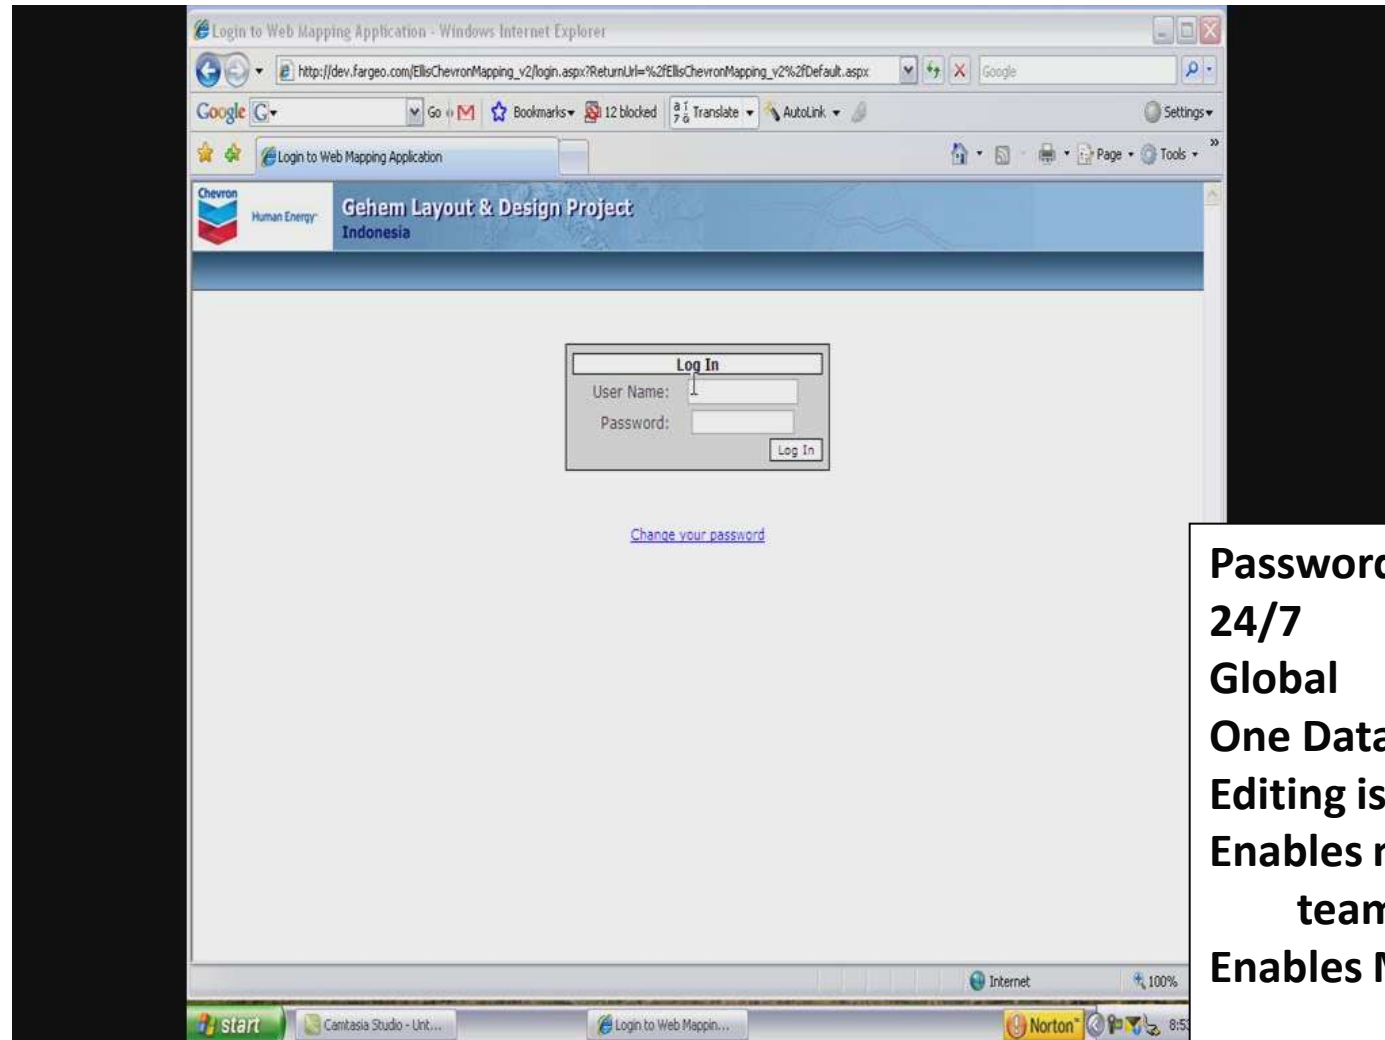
Login to Web Mapping Application - Windows Internet Explorer

http://dev.fargeo.com/EllisChevronMapping_v2/login.aspx?ReturnUrl=%2fEllisChevronMapping_v2%2fDefault.aspx

Google

Google G· Go M Bookmarks 12 blocked Translate AutoLink Settings

Login to Web Mapping Application

Page Tools

Chevron Human Energy

Gehem Layout & Design Project
Indonesia

Log In
User Name:
Password:
Log In

Change your password

Internet 100%

start Camtasia Studio - Unt... Login to Web Mappin... Norton 8:5

Password
24/7
Global
One Data
Editing is
Enables r
team
Enables N